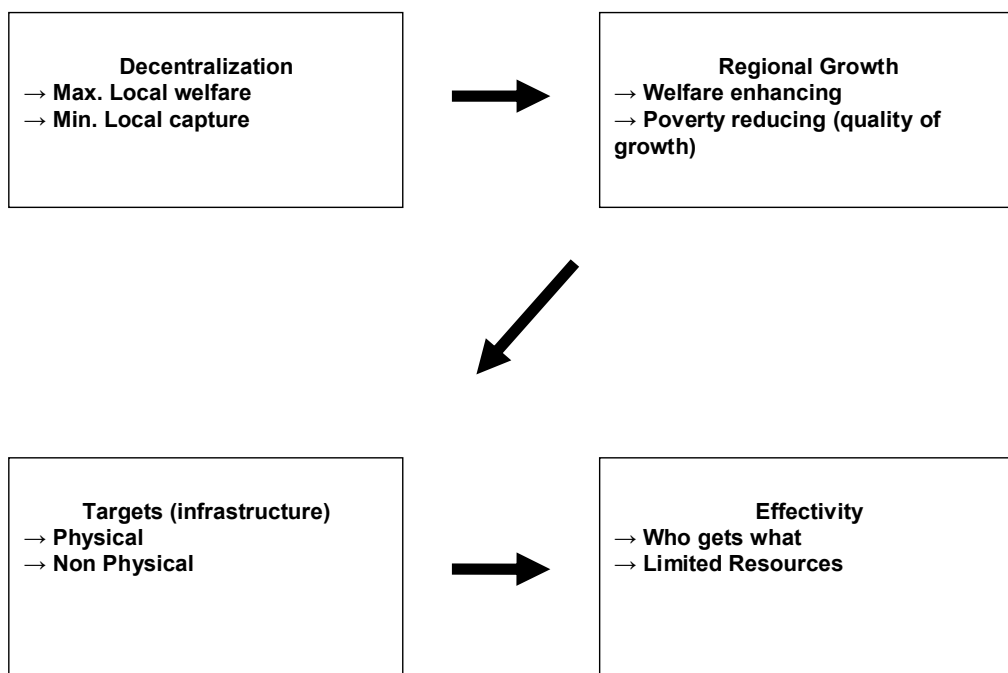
Decentralization
→ Max. Local welfare
→ Min. Local capture

Regional Growth
→ Welfare enhancing
→ Poverty reducing (quality of growth)

Targets (infrastructure)
→ Physical
→ Non Physical

Effectivity
→ Who gets what
→ Limited Resources